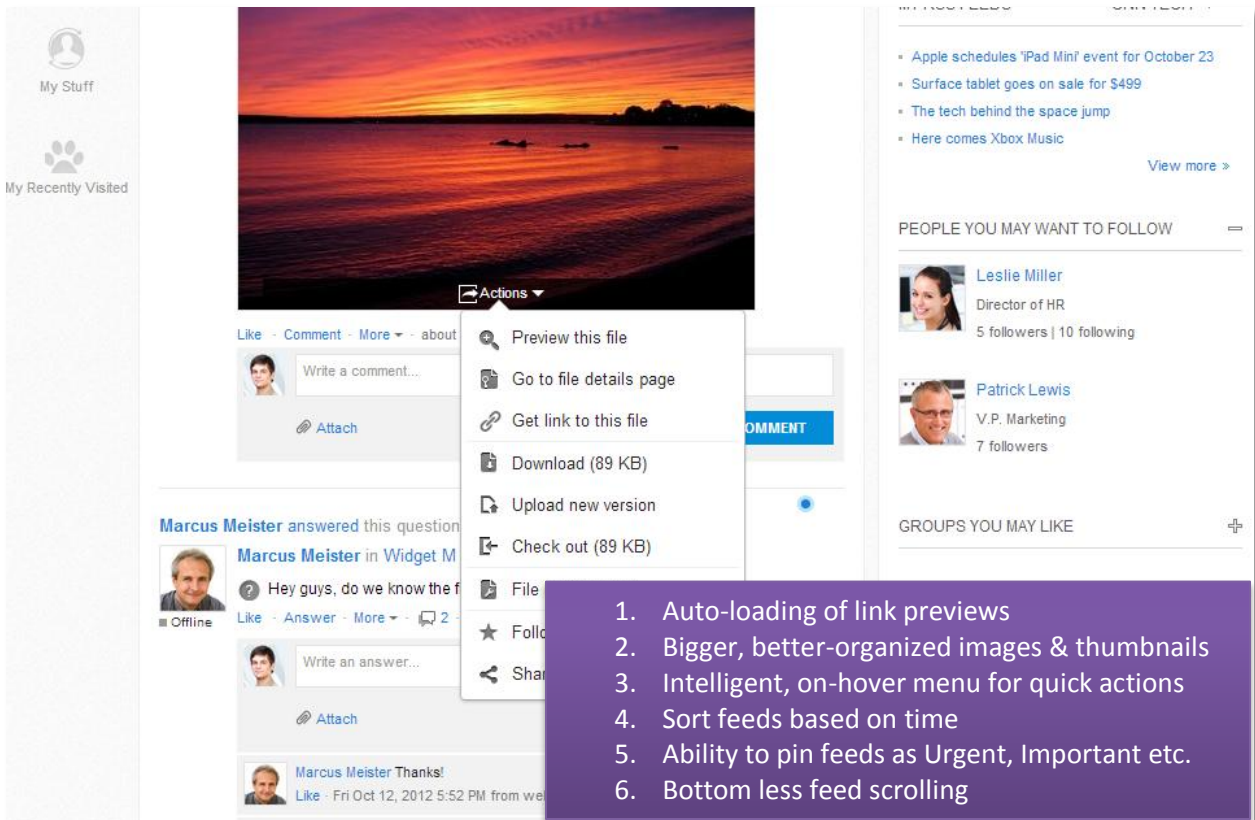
My Stuff

My Recently Visited

Actions

Like · Comment · More · about

Write a comment...

Attach

OMMENT

Preview this file
Go to file details page
Get link to this file
Download (89 KB)
Upload new version
Check out (89 KB)
File
Follo
Shar

Marcus Meister answered this question

Marcus Meister in Widget M

Hey guys, do we know the f

Offline

Like · Answer · More · 2

Write an answer...

Attach

Marcus Meister Thanks!
Like · Fri Oct 12, 2012 5:52 PM from we

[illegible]

- Apple schedules 'iPad Mini' event for October 23
- Surface tablet goes on sale for $499
- The tech behind the space jump
- Here comes Xbox Music

View more »

PEOPLE YOU MAY WANT TO FOLLOW

Leslie Miller
Director of HR
5 followers | 10 following

Patrick Lewis
V.P. Marketing
7 followers

GROUPS YOU MAY LIKE

1. Auto-loading of link previews
2. Bigger, better-organized images & thumbnails
3. Intelligent, on-hover menu for quick actions
4. Sort feeds based on time
5. Ability to pin feeds as Urgent, Important etc.
6. Bottom less feed scrolling